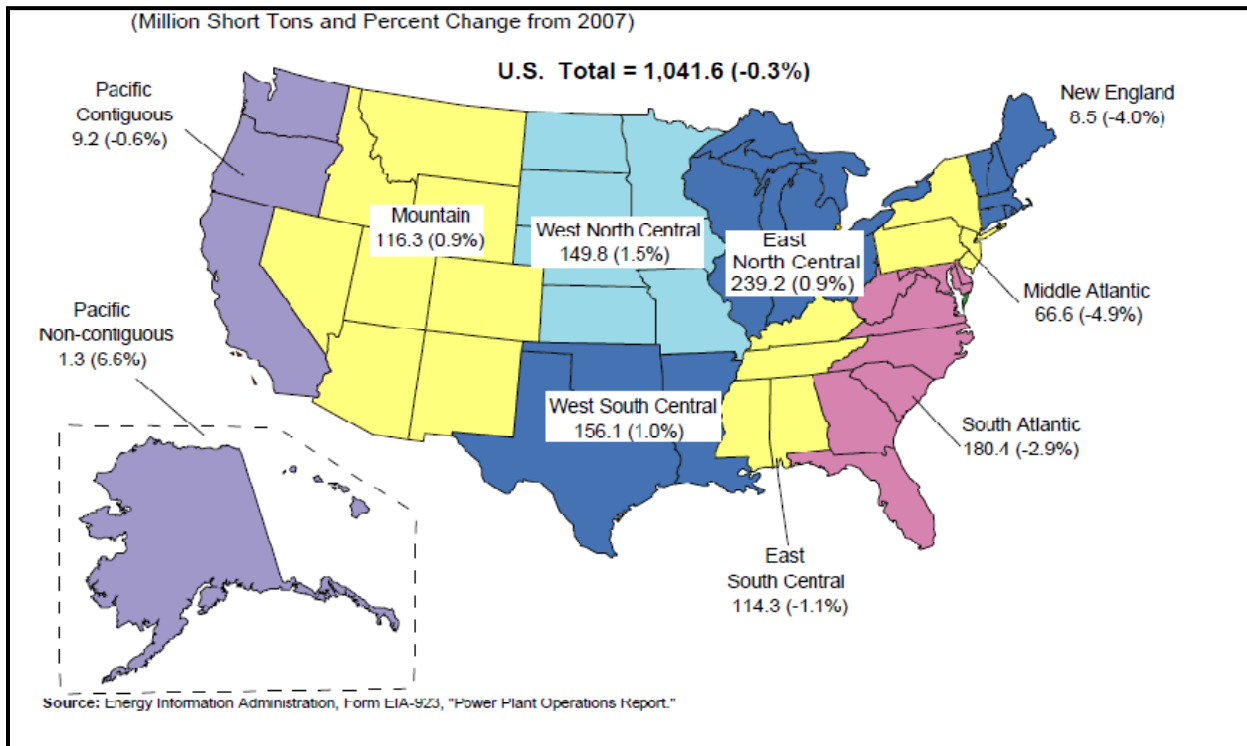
(Million Short Tons and Percent Change from 2007)

U.S. Total = 1,041.6 (-0.3%)

Pacific Contiguous 9.2 (-0.6%)

New England 8.5 (-4.0%)

Mountain 116.3 (0.9%)

West North Central 149.8 (1.5%)

East North Central 239.2 (0.9%)

Middle Atlantic 66.6 (-4.9%)

Pacific Non-contiguous 1.3 (6.6%)

West South Central 156.1 (1.0%)

South Atlantic 180.4 (-2.9%)

East South Central 114.3 (-1.1%)

Source: Energy Information Administration, Form EIA-923, "Power Plant Operations Report."